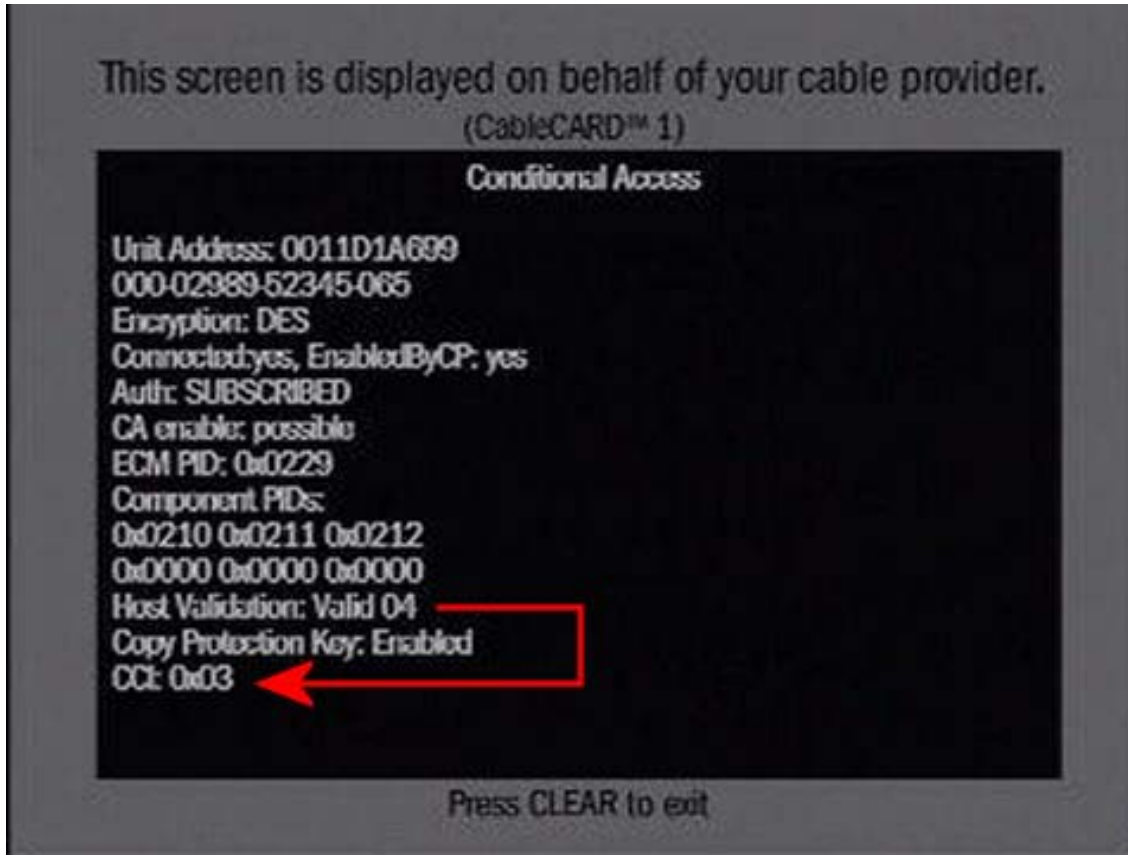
This screen is displayed on behalf of your cable provider.
(CableCARD™ 1)

Conditional Access

Unit Address: 0011D1A699
000-02989-52345-065
Encryption: DES
Connected:yes, EnabledByCP: yes
Auth: SUBSCRIBED
CA enable: possible
ECM PID: 0x0229
Component PIDs:
0x0210 0x0211 0x0212
0x0000 0x0000 0x0000
Host Validation: Valid 04
Copy Protection Key: Enabled
CCI: 0x03

Press CLEAR to exit